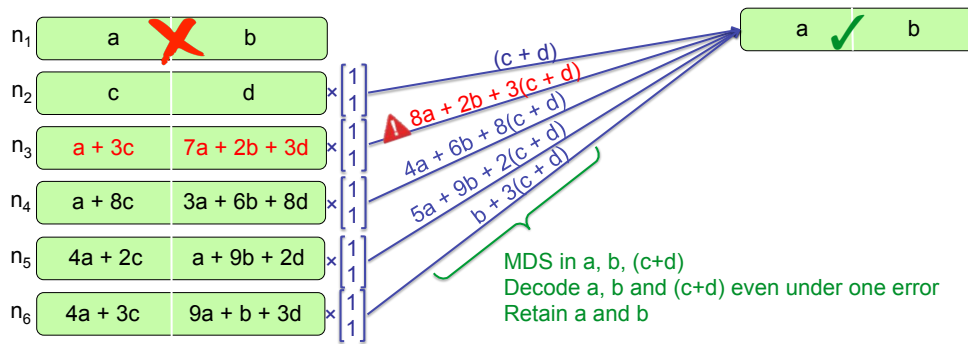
$n_1$ a b

$n_2$ c d $\times \begin{bmatrix}1\\1\end{bmatrix}$

$n_3$ a + 3c 7a + 2b + 3d $\times \begin{bmatrix}1\\1\end{bmatrix}$

$n_4$ a + 8c 3a + 6b + 8d $\times \begin{bmatrix}1\\1\end{bmatrix}$

$n_5$ 4a + 2c a + 9b + 2d $\times \begin{bmatrix}1\\1\end{bmatrix}$

$n_6$ 4a + 3c 9a + b + 3d $\times \begin{bmatrix}1\\1\end{bmatrix}$

(c + d)

8a + 2b + 3(c + d)

4a + 6b + 8(c + d)

5a + 9b + 2(c + d)

b + 3(c + d)

a b

MDS in a, b, (c+d)
Decode a, b and (c+d) even under one error
Retain a and b